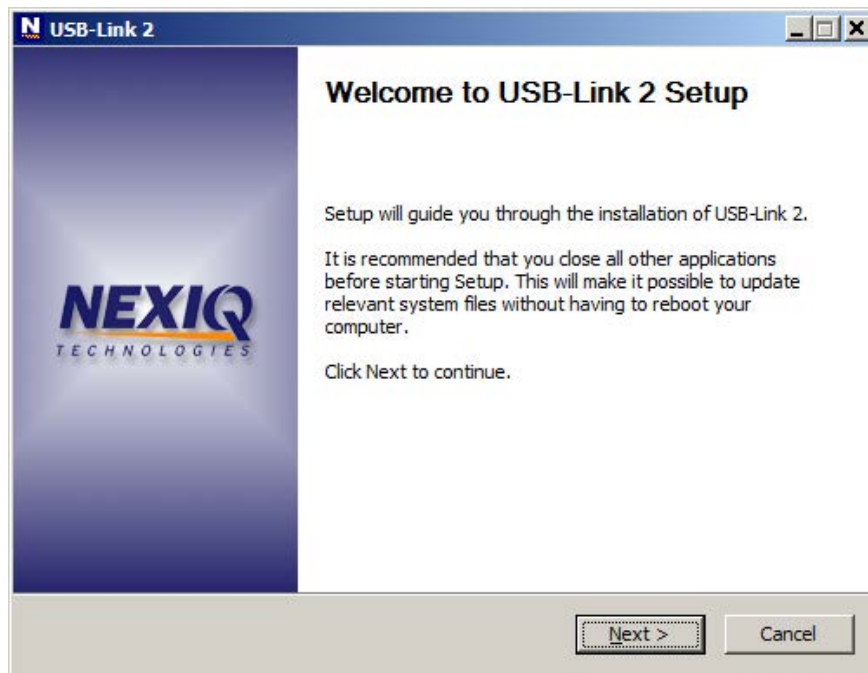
USB-Link 2

Welcome to USB-Link 2 Setup

Setup will guide you through the installation of USB-Link 2.

It is recommended that you close all other applications before starting Setup. This will make it possible to update relevant system files without having to reboot your computer.

Click Next to continue.

NEXIQ
TECHNOLOGIES

Next >

Cancel